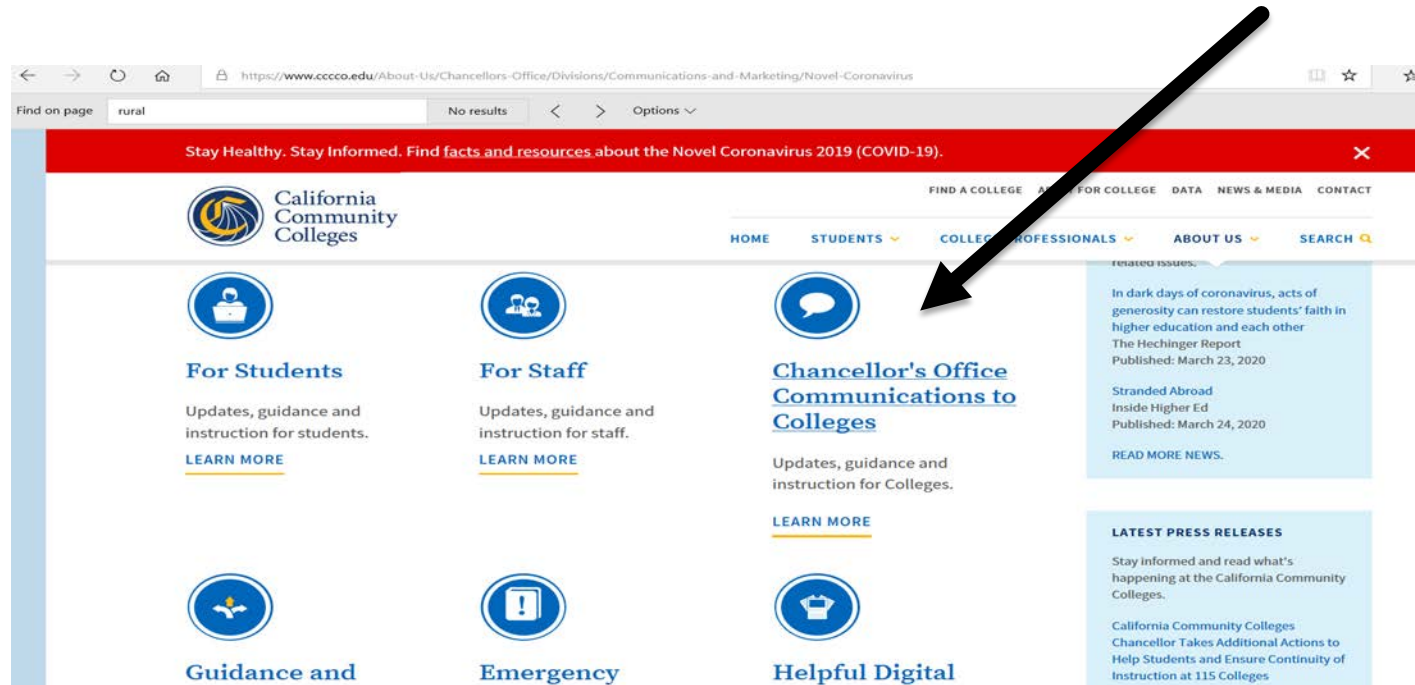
https://www.cccco.edu/About-Us/Chancellors-Office/Divisions/Communications-and-Marketing/Novel-Coronavirus

Find on page rural No results Options

Stay Healthy. Stay Informed. Find facts and resources about the Novel Coronavirus 2019 (COVID-19).

California Community Colleges

FIND A COLLEGE A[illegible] FOR COLLEGE DATA NEWS & MEDIA CONTACT

HOME STUDENTS COLLEG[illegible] ROFESSIONALS ABOUT US SEARCH

For Students

Updates, guidance and instruction for students.

LEARN MORE

For Staff

Updates, guidance and instruction for staff.

LEARN MORE

Chancellor's Office Communications to Colleges

Updates, guidance and instruction for Colleges.

LEARN MORE

related issues.

In dark days of coronavirus, acts of generosity can restore students' faith in higher education and each other
The Hechinger Report
Published: March 23, 2020

Stranded Abroad
Inside Higher Ed
Published: March 24, 2020

READ MORE NEWS.

LATEST PRESS RELEASES

Stay informed and read what's happening at the California Community Colleges.

California Community Colleges Chancellor Takes Additional Actions to Help Students and Ensure Continuity of Instruction at 115 Colleges

Guidance and

Emergency

Helpful Digital